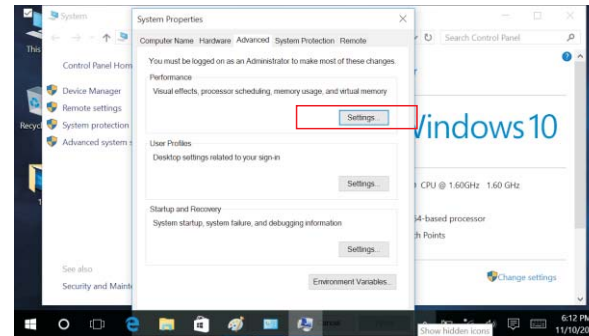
System

This

Control Panel Hom

Device Manager

Remote settings

Recyc

System protection

Advanced system s

See also

Security and Mainte

System Properties

Computer Name | Hardware | Advanced | System Protection | Remote

You must be logged on as an Administrator to make most of these changes.

Performance

Visual effects, processor scheduling, memory usage, and virtual memory

Settings...

User Profiles

Desktop settings related to your sign-in

Settings...

Startup and Recovery

System startup, system failure, and debugging information

Settings...

Environment Variables...

Search Control Panel

Vindows 10

CPU @ 1.60GHz 1.60 GHz

4-based processor

h Points

Change settings

Show hidden icons

6:12 P

11/10/20